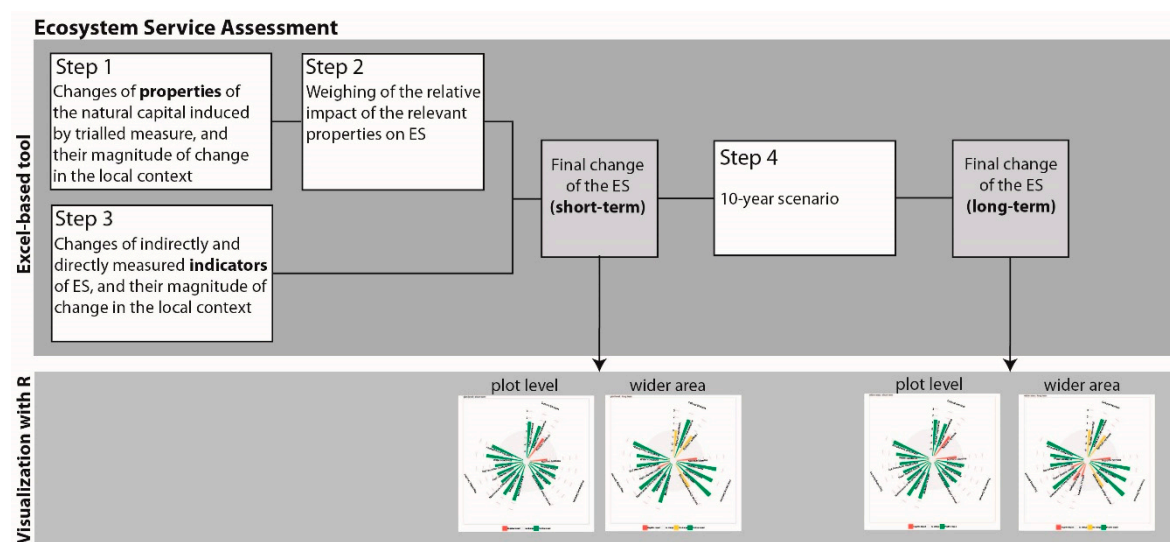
Ecosystem Service Assessment

Excel-based tool

Step 1
Changes of **properties** of the natural capital induced by trialled measure, and their magnitude of change in the local context

Step 2
Weighing of the relative impact of the relevant properties on ES

Step 3
Changes of indirectly and directly measured **indicators** of ES, and their magnitude of change in the local context

Final change of the ES **(short-term)**

Step 4
10-year scenario

Final change of the ES **(long-term)**

Visualization with R

plot level

wider area

plot level

wider area